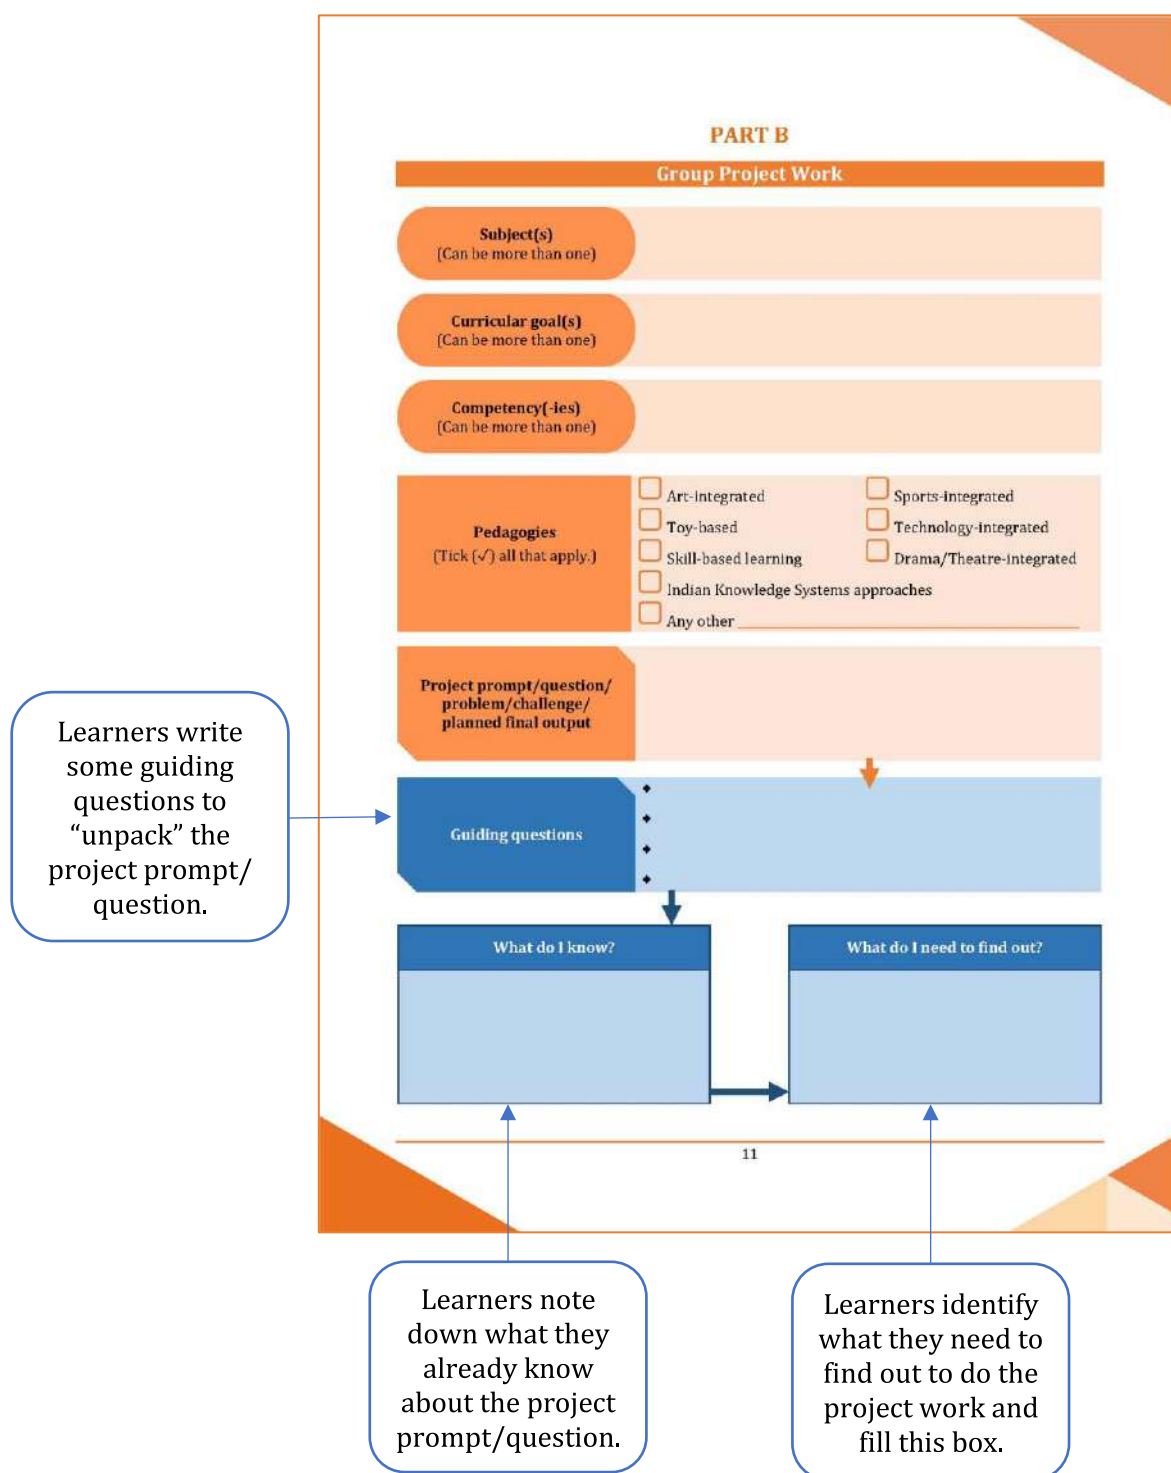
PART B

Group Project Work

Subject(s)
(Can be more than one)

Curricular goal(s)
(Can be more than one)

Competency(-ies)
(Can be more than one)

Pedagogies
(Tick (✓) all that apply.)

Art-integrated
Sports-integrated
Toy-based
Technology-integrated
Skill-based learning
Drama/Theatre-integrated
Indian Knowledge Systems approaches
Any other

Project prompt/question/ problem/challenge/ planned final output

Learners write some guiding questions to "unpack" the project prompt/ question.

Guiding questions

What do I know?

What do I need to find out?

11

Learners note down what they already know about the project prompt/question.

Learners identify what they need to find out to do the project work and fill this box.